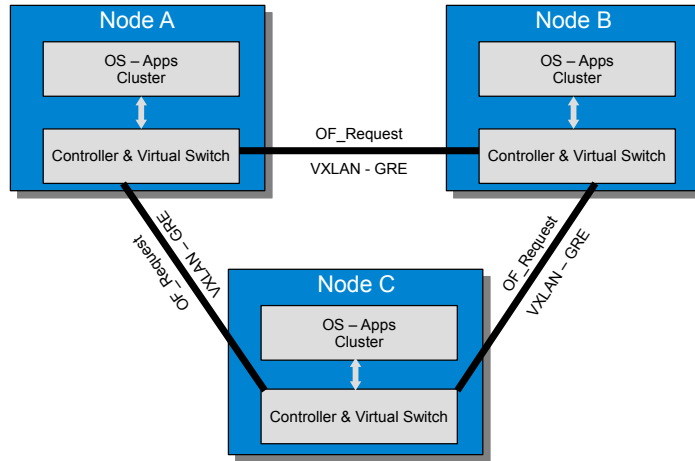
Node A

OS – Apps Cluster

Controller & Virtual Switch

OF_Request

VXLAN - GRE

Node B

OS – Apps Cluster

Controller & Virtual Switch

VXLAN – GRE

OF_Request

OF_Request

VXLAN – GRE

Node C

OS – Apps Cluster

Controller & Virtual Switch